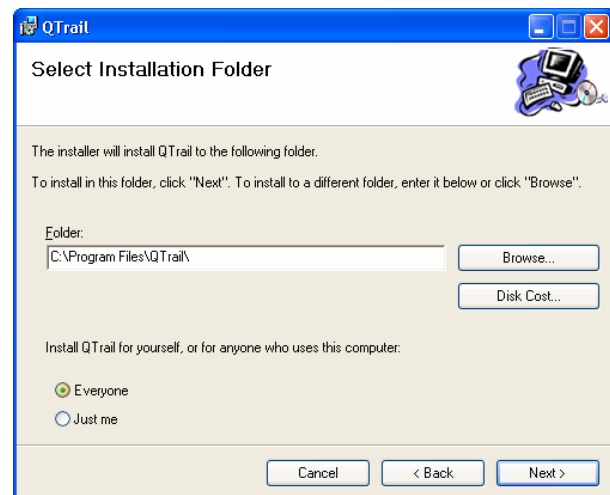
QTrail

Select Installation Folder

The installer will install QTrail to the following folder.

To install in this folder, click "Next". To install to a different folder, enter it below or click "Browse".

Folder:
C:\Program Files\QTrail\

Browse...

Disk Cost...

Install QTrail for yourself, or for anyone who uses this computer:

Everyone
Just me

Cancel
< Back
Next >